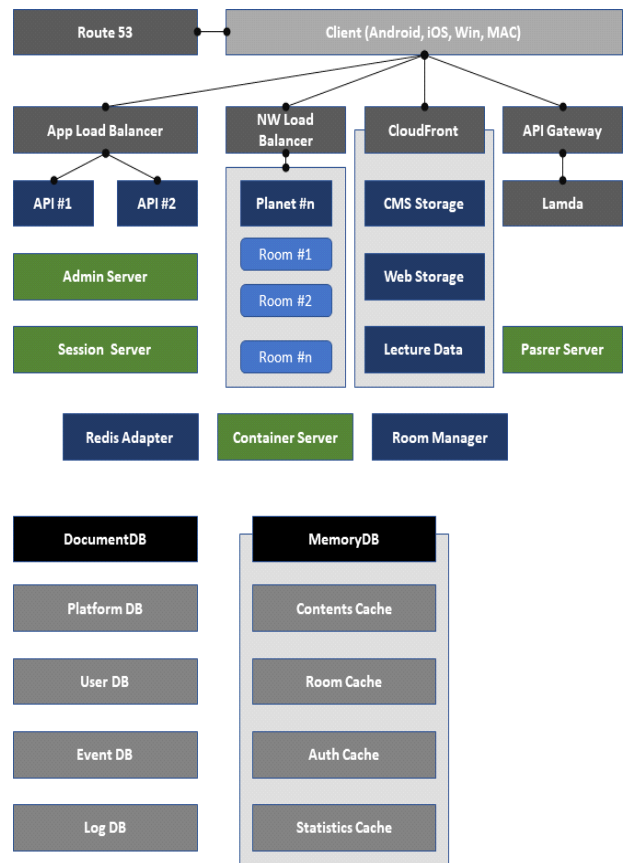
Route 53

Client (Android, iOS, Win, MAC)

App Load Balancer

NW Load Balancer

CloudFront

API Gateway

API #1

API #2

Planet #n

CMS Storage

Lamda

Admin Server

Room #1

Room #2

Web Storage

Session Server

Room #n

Lecture Data

Pasrer Server

Redis Adapter

Container Server

Room Manager

DocumentDB

MemoryDB

Platform DB

Contents Cache

User DB

Room Cache

Event DB

Auth Cache

Log DB

Statistics Cache